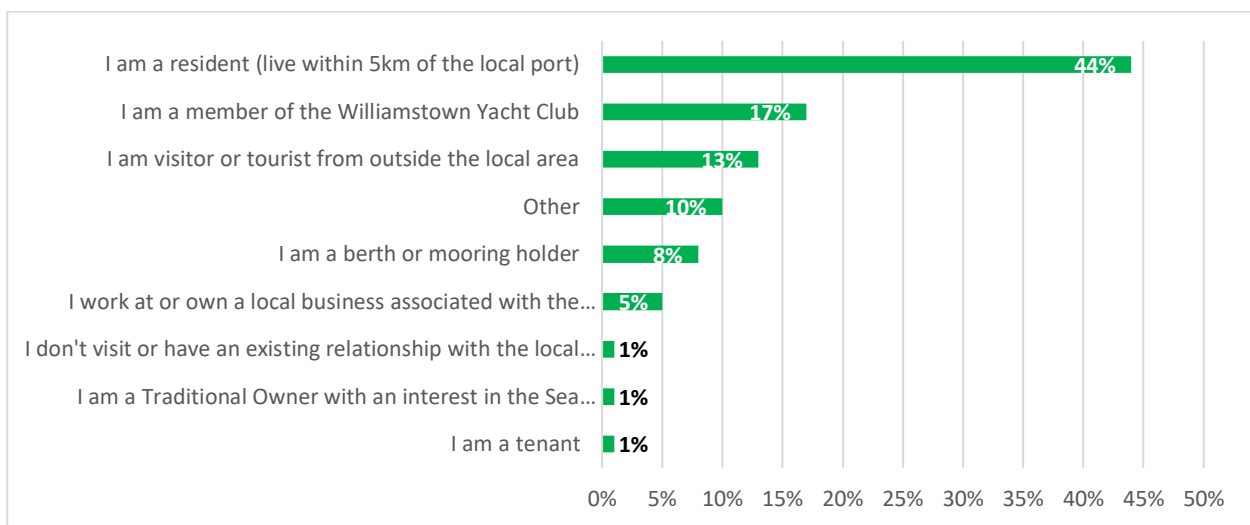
| Category | Percentage |
|---|---|
| I am a resident (live within 5km of the local port) | 44% |
| I am a member of the Williamstown Yacht Club | 17% |
| I am visitor or tourist from outside the local area | 13% |
| Other | 10% |
| I am a berth or mooring holder | 8% |
| I work at or own a local business associated with the… | 5% |
| I don't visit or have an existing relationship with the local… | 1% |
| I am a Traditional Owner with an interest in the Sea… | 1% |
| I am a tenant | 1% |

0% 5% 10% 15% 20% 25% 30% 35% 40% 45% 50%